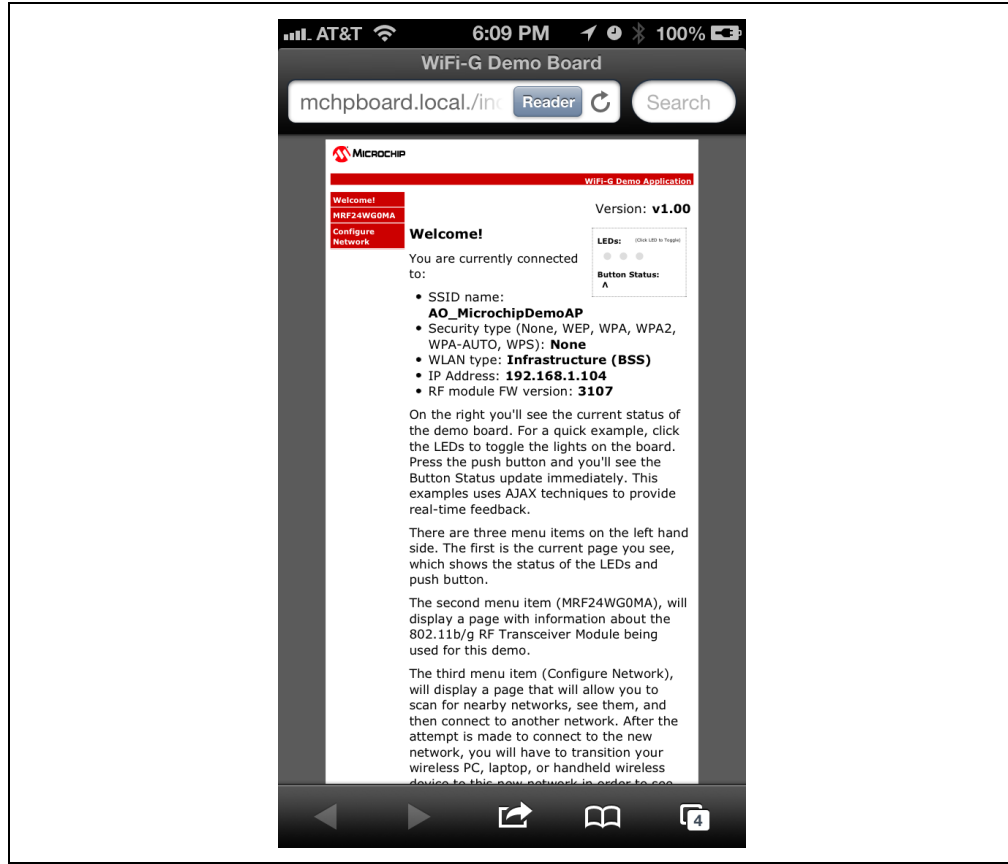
AT&T 6:09 PM 100%

WiFi-G Demo Board

mchpboard.local./inc Reader

Search

MICROCHIP

WiFi-G Demo Application

Welcome!
MRF24WG0MA
Configure Network

Version: **v1.00**

**Welcome!**

LEDs: (Click LED to Toggle)

Button Status:
^

You are currently connected to:

- SSID name: **AO_MicrochipDemoAP**
- Security type (None, WEP, WPA, WPA2, WPA-AUTO, WPS): **None**
- WLAN type: **Infrastructure (BSS)**
- IP Address: **192.168.1.104**
- RF module FW version: **3107**

On the right you'll see the current status of the demo board. For a quick example, click the LEDs to toggle the lights on the board. Press the push button and you'll see the Button Status update immediately. This examples uses AJAX techniques to provide real-time feedback.

There are three menu items on the left hand side. The first is the current page you see, which shows the status of the LEDs and push button.

The second menu item (MRF24WG0MA), will display a page with information about the 802.11b/g RF Transceiver Module being used for this demo.

The third menu item (Configure Network), will display a page that will allow you to scan for nearby networks, see them, and then connect to another network. After the attempt is made to connect to the new network, you will have to transition your wireless PC, laptop, or handheld wireless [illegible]

4